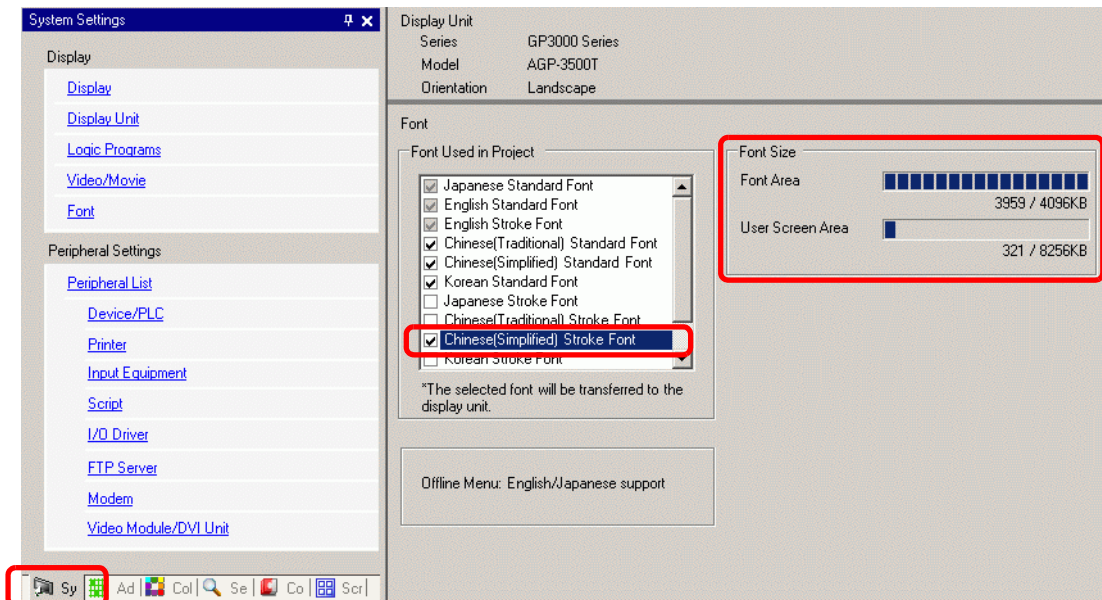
System Settings

Display

Display

Display Unit

Logic Programs

Video/Movie

Font

Peripheral Settings

Peripheral List

Device/PLC

Printer

Input Equipment

Script

I/O Driver

FTP Server

Modem

Video Module/DVI Unit

Sy | Ad | Col | Se | Co | Scr

Display Unit

| Series | GP3000 Series |
|---|---|
| Model | AGP-3500T |
| Orientation | Landscape |

Font

Font Used in Project

Japanese Standard Font
English Standard Font
English Stroke Font
Chinese(Traditional) Standard Font
Chinese(Simplified) Standard Font
Korean Standard Font
Japanese Stroke Font
Chinese(Traditional) Stroke Font
Chinese(Simplified) Stroke Font
Korean Stroke Font

*The selected font will be transferred to the display unit.

Font Size

Font Area

3959 / 4096KB

User Screen Area

321 / 8256KB

Offline Menu: English/Japanese support